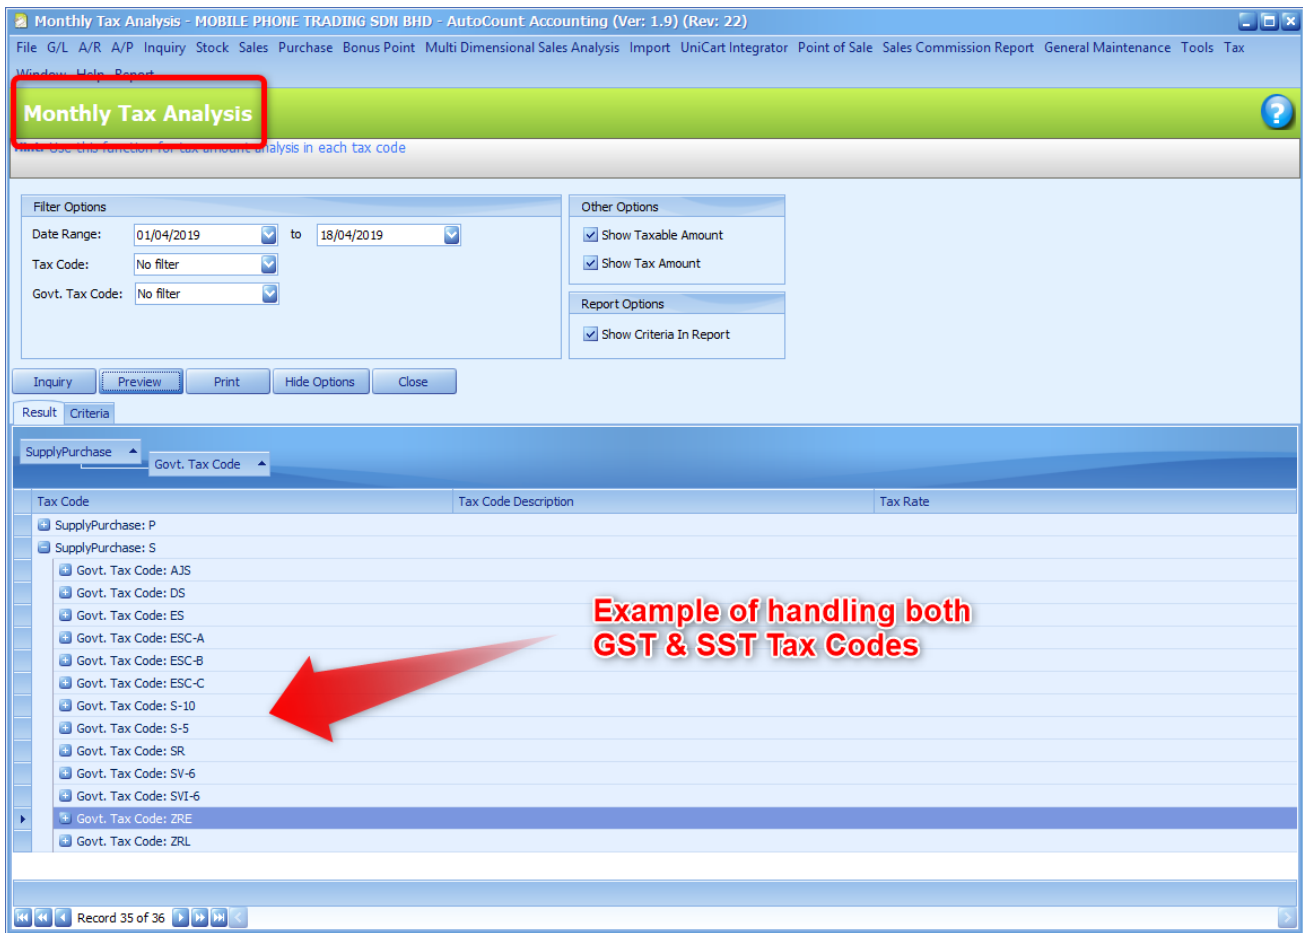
Monthly Tax Analysis - MOBILE PHONE TRADING SDN BHD - AutoCount Accounting (Ver: 1.9) (Rev: 22)

File G/L A/R A/P Inquiry Stock Sales Purchase Bonus Point Multi Dimensional Sales Analysis Import UniCart Integrator Point of Sale Sales Commission Report General Maintenance Tools Tax Window Help Report

Monthly Tax Analysis

Hint: Use this function for tax amount analysis in each tax code

Filter Options

Date Range: 01/04/2019 to 18/04/2019

Tax Code: No filter

Govt. Tax Code: No filter

Other Options

Show Taxable Amount

Show Tax Amount

Report Options

Show Criteria In Report

Inquiry Preview Print Hide Options Close

Result Criteria

SupplyPurchase

Govt. Tax Code

| Tax Code | Tax Code Description | Tax Rate |
|---|---|---|
| SupplyPurchase: P | | |
| SupplyPurchase: S | | |
| Govt. Tax Code: AJS | | |
| Govt. Tax Code: DS | | |
| Govt. Tax Code: ES | | |
| Govt. Tax Code: ESC-A | | |
| Govt. Tax Code: ESC-B | | |
| Govt. Tax Code: ESC-C | | |
| Govt. Tax Code: S-10 | | |
| Govt. Tax Code: S-5 | | |
| Govt. Tax Code: SR | | |
| Govt. Tax Code: SV-6 | | |
| Govt. Tax Code: SVI-6 | | |
| Govt. Tax Code: ZRE | | |
| Govt. Tax Code: ZRL | | |

Example of handling both GST & SST Tax Codes

Record 35 of 36